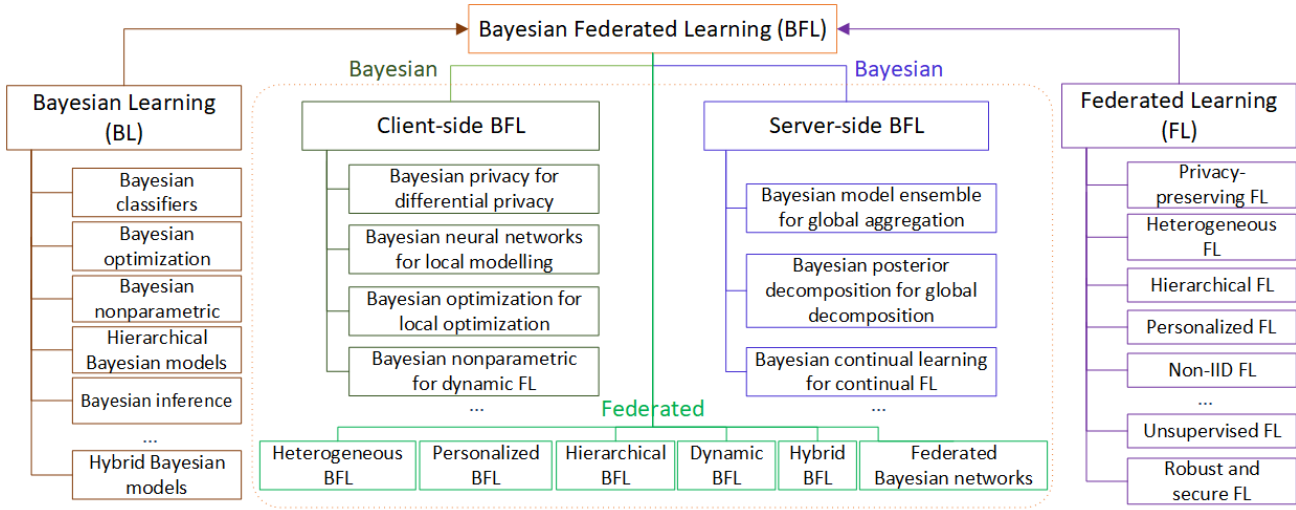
Bayesian Federated Learning (BFL)

Bayesian

Bayesian

Bayesian Learning (BL)

Bayesian classifiers

Bayesian optimization

Bayesian nonparametric

Hierarchical Bayesian models

Bayesian inference

...

Hybrid Bayesian models

Client-side BFL

Bayesian privacy for differential privacy

Bayesian neural networks for local modelling

Bayesian optimization for local optimization

Bayesian nonparametric for dynamic FL

...

Server-side BFL

Bayesian model ensemble for global aggregation

Bayesian posterior decomposition for global decomposition

Bayesian continual learning for continual FL

...

Federated Learning (FL)

Privacy-preserving FL

Heterogeneous FL

Hierarchical FL

Personalized FL

Non-IID FL

...

Unsupervised FL

Robust and secure FL

Federated

| Heterogeneous BFL | Personalized BFL | Hierarchical BFL | Dynamic BFL | Hybrid BFL | Federated Bayesian networks |